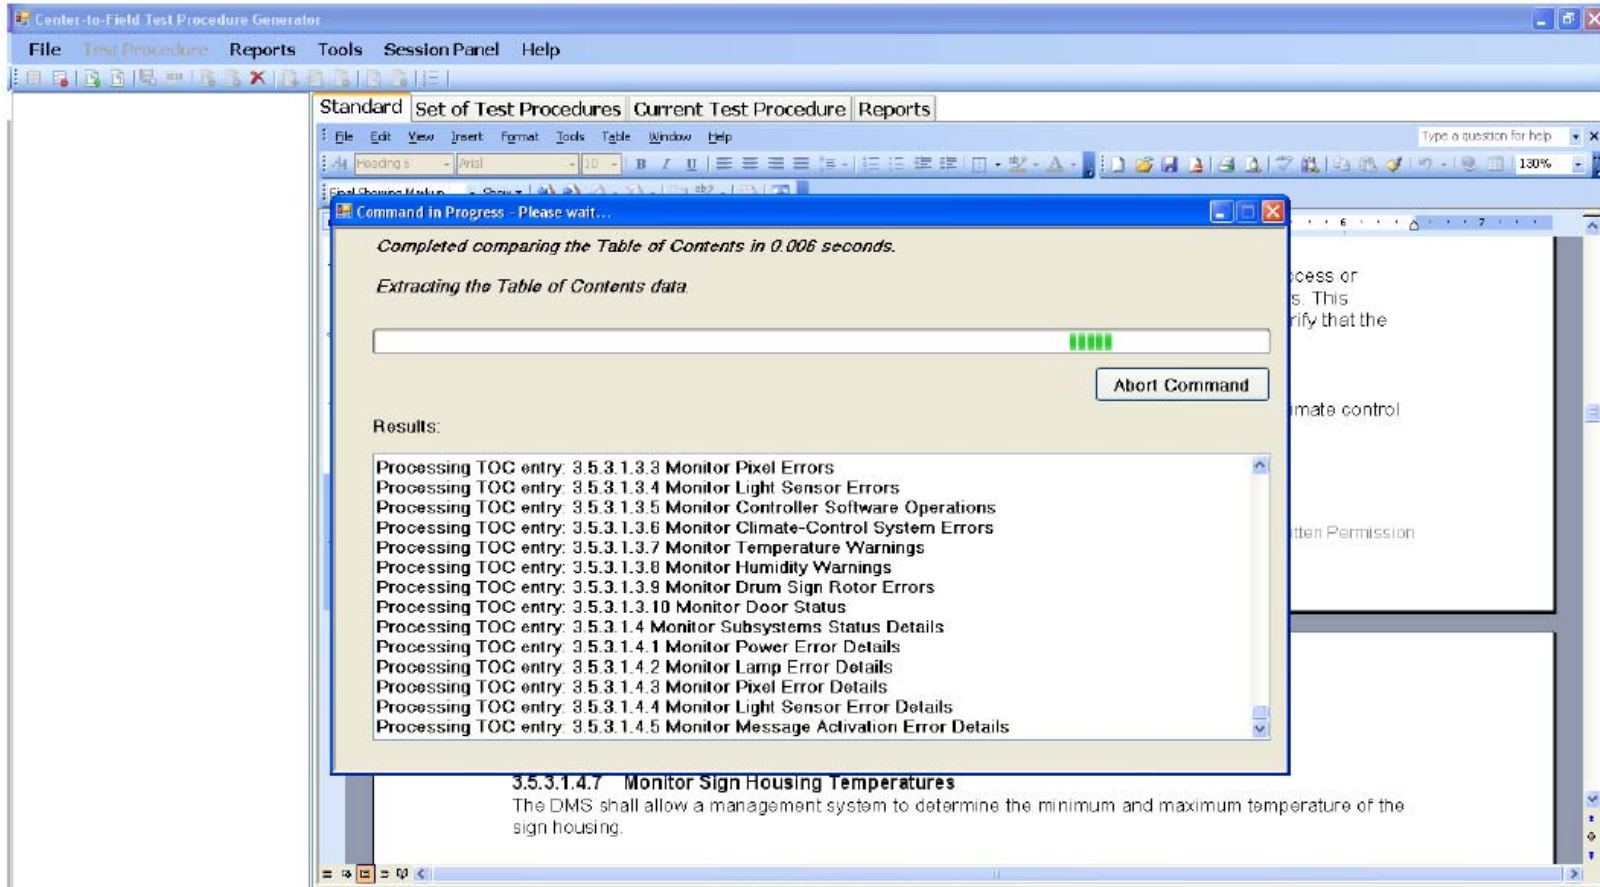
Center-to-Field Test Procedure Generator

File Test Procedure Reports Tools Session Panel Help

Standard Set of Test Procedures Current Test Procedure Reports

File Edit View Insert Format Tools Table Window Help

Type a question for help

Heading 5 Arial 10 130%

Final Showing Markup Show

Command in Progress - Please wait...

Completed comparing the Table of Contents in 0.006 seconds.

Extracting the Table of Contents data

Abort Command

Results:

Processing TOC entry: 3.5.3.1.3.3 Monitor Pixel Errors
Processing TOC entry: 3.5.3.1.3.4 Monitor Light Sensor Errors
Processing TOC entry: 3.5.3.1.3.5 Monitor Controller Software Operations
Processing TOC entry: 3.5.3.1.3.6 Monitor Climate-Control System Errors
Processing TOC entry: 3.5.3.1.3.7 Monitor Temperature Warnings
Processing TOC entry: 3.5.3.1.3.8 Monitor Humidity Warnings
Processing TOC entry: 3.5.3.1.3.9 Monitor Drum Sign Rotor Errors
Processing TOC entry: 3.5.3.1.3.10 Monitor Door Status
Processing TOC entry: 3.5.3.1.4 Monitor Subsystems Status Details
Processing TOC entry: 3.5.3.1.4.1 Monitor Power Error Details
Processing TOC entry: 3.5.3.1.4.2 Monitor Lamp Error Details
Processing TOC entry: 3.5.3.1.4.3 Monitor Pixel Error Details
Processing TOC entry: 3.5.3.1.4.4 Monitor Light Sensor Error Details
Processing TOC entry: 3.5.3.1.4.5 Monitor Message Activation Error Details

cess or s. This rify that the

mate control

tten Permission

3.5.3.1.4.7 Monitor Sign Housing Temperatures
The DMS shall allow a management system to determine the minimum and maximum temperature of the sign housing.